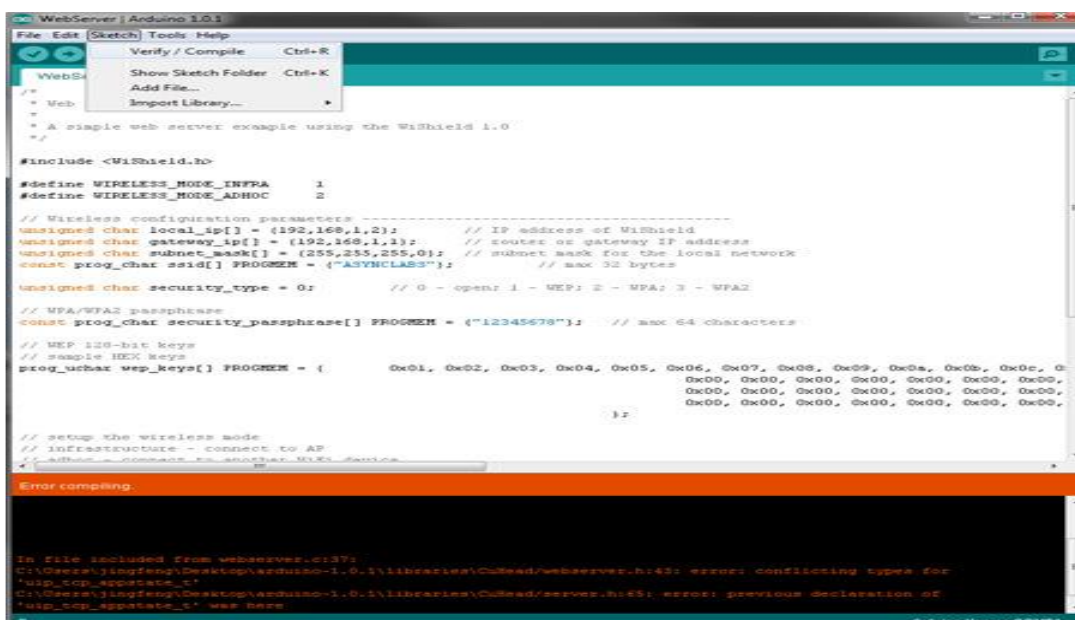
WebServer | Arduino 1.0.1

File Edit Sketch Tools Help

Verify / Compile Ctrl+R
Show Sketch Folder Ctrl+K
Add File...
Import Library...

WebS

/*
 * Web
 *
 * A simple web server example using the WiShield 1.0
 */

#include <WiShield.h>

#define WIRELESS_MODE_INFRA 1
#define WIRELESS_MODE_ADHOC 2

// Wireless configuration parameters ----------------------------------------
unsigned char local_ip[] = {192,168,1,2}; // IP address of WiShield
unsigned char gateway_ip[] = {192,168,1,1}; // router or gateway IP address
unsigned char subnet_mask[] = {255,255,255,0}; // subnet mask for the local network
const prog_char ssid[] PROGMEM = {"ASYNCLABS"}; // max 32 bytes

unsigned char security_type = 0; // 0 - open; 1 - WEP; 2 - WPA; 3 - WPA2

// WPA/WPA2 passphrase
const prog_char security_passphrase[] PROGMEM = {"12345678"}; // max 64 characters

// WEP 128-bit keys
// sample HEX keys
prog_uchar wep_keys[] PROGMEM = { 0x01, 0x02, 0x03, 0x04, 0x05, 0x06, 0x07, 0x08, 0x09, 0x0a, 0x0b, 0x0c, 0
0x00, 0x00, 0x00, 0x00, 0x00, 0x00, 0x00,
0x00, 0x00, 0x00, 0x00, 0x00, 0x00, 0x00,
0x00, 0x00, 0x00, 0x00, 0x00, 0x00, 0x00,
};

// setup the wireless mode
// infrastructure - connect to AP
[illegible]

Error compiling.

In file included from webserver.c:37:
C:\Users\jingfeng\Desktop\arduino-1.0.1\libraries\CuHead/webserver.h:43: error: conflicting types for 'uip_tcp_appstate_t'
C:\Users\jingfeng\Desktop\arduino-1.0.1\libraries\CuHead/server.h:65: error: previous declaration of 'uip_tcp_appstate_t' was here